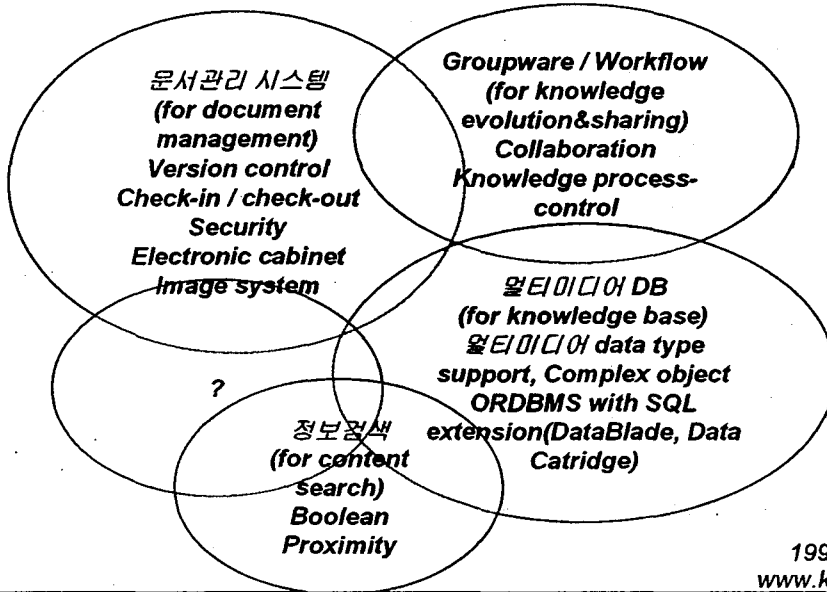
문서관리 시스템
(for document management)
Version control
Check-in / check-out
Security
Electronic cabinet
Image system

Groupware / Workflow
(for knowledge evolution&sharing)
Collaboration
Knowledge process-control

멀티미디어 DB
(for knowledge base)
멀티미디어 data type support, Complex object
ORDBMS with SQL extension(DataBlade, Data Catridge)

?

정보검색
(for content search)
Boolean
Proximity

199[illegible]
www.k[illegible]